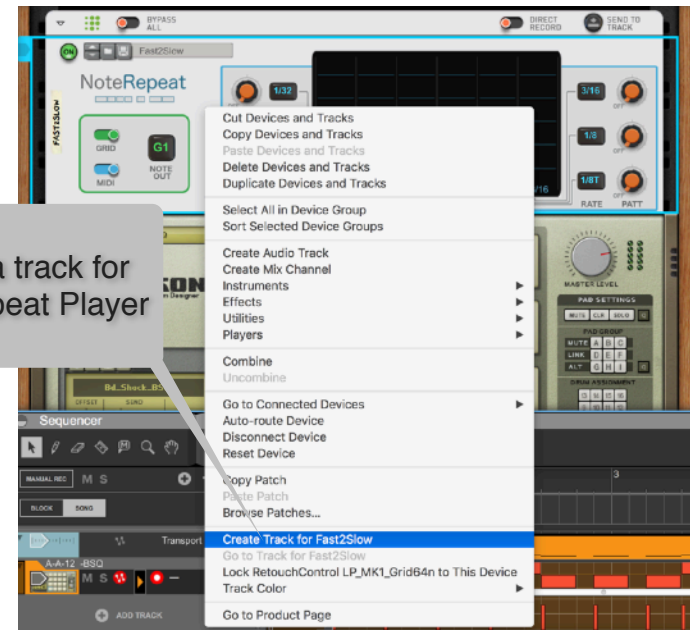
BYPASS ALL

DIRECT RECORD

SEND TO TRACK

ON

Fast2Slow

NoteRepeat

FAST2SLOW

GRID

MIDI

G1

NOTE OUT

1/32

3/16

1/8

1/8T

RATE

PATT

OFF

Cut Devices and Tracks
Copy Devices and Tracks
Paste Devices and Tracks
Delete Devices and Tracks
Duplicate Devices and Tracks

Select All in Device Group
Sort Selected Device Groups

Create Audio Track
Create Mix Channel
Instruments
Effects
Utilities
Players

Combine
Uncombine

Go to Connected Devices
Auto-route Device
Disconnect Device
Reset Device

Copy Patch
Paste Patch
Browse Patches...

Create Track for Fast2Slow
Go to Track for Fast2Slow
Lock RetouchControl LP_MK1_Grid64n to This Device
Track Color

Go to Product Page

a track for
peat Player

MASTER LEVEL

PAD SETTINGS

MUTE CLR SOLO

PAD GROUP

MUTE A B C

LINK D E F

ALT G H I

DRUM ASSIGNMENT

Sequencer

MANUAL REC

M S

BLOCK

SONG

Transport

A-A-12 -BSQ

M S

ADD TRACK

3